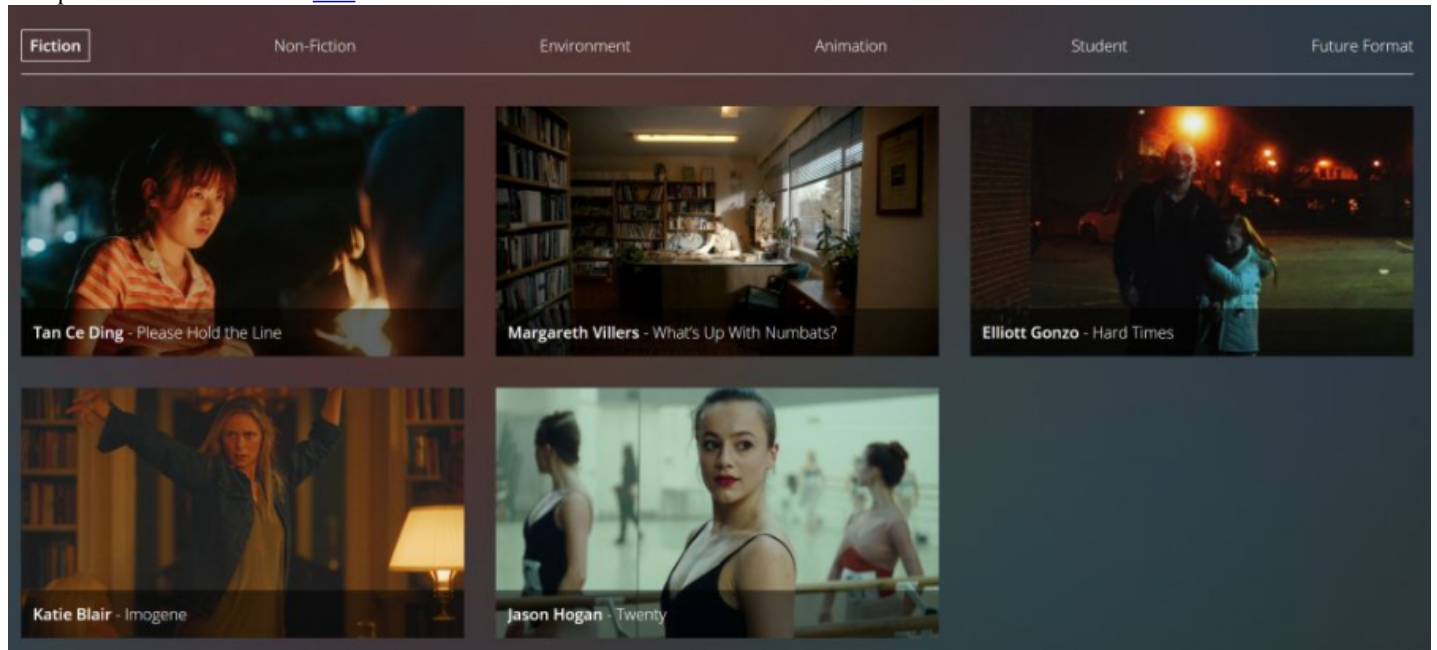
Fiction Non-Fiction Environment Animation Student Future Format

Tan Ce Ding - Please Hold the Line

Margareth Villers - What's Up With Numbats?

Elliott Gonzo - Hard Times

Katie Blair - Imogene

Jason Hogan - Twenty